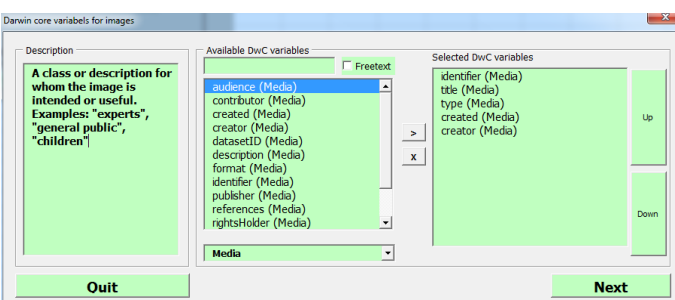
Darwin core variabels for images

x

Description

A class or description for whom the image is intended or useful. Examples: "experts", "general public", "children"

Available DwC variables

Freetext

audience (Media)
contributor (Media)
created (Media)
creator (Media)
datasetID (Media)
description (Media)
format (Media)
identifier (Media)
publisher (Media)
references (Media)
rightsHolder (Media)

Media

>

x

Selected DwC variables

identifier (Media)
title (Media)
type (Media)
created (Media)
creator (Media)

Up

Down

Quit

Next